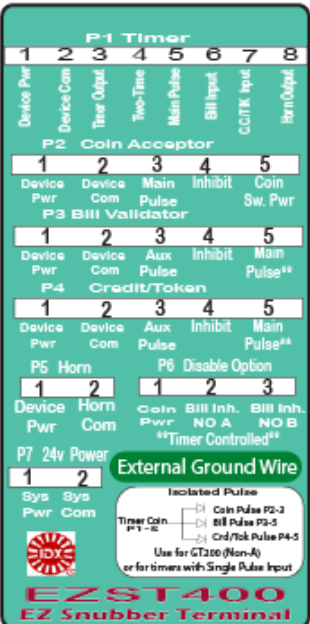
P1 Timer
1 2 3 4 5 6 7 8
Device Pwr | Device Com | Timer Output | Two-Time | Main Pulse | Bill Input | CC/TK Input | Horn Output

P2 Coin Acceptor
| 1 | 2 | 3 | 4 | 5 |
|---|---|---|---|---|
| Device Pwr | Device Com | Main Pulse | Inhibit | Coin Sw. Pwr |

P3 Bill Validator
| 1 | 2 | 3 | 4 | 5 |
|---|---|---|---|---|
| Device Pwr | Device Com | Aux Pulse | Inhibit | Main Pulse** |

P4 Credit/Token
| 1 | 2 | 3 | 4 | 5 |
|---|---|---|---|---|
| Device Pwr | Device Com | Aux Pulse | Inhibit | Main Pulse** |

P5 Horn
| 1 | 2 |
|---|---|
| Device Pwr | Horn Com |

P6 Disable Option
| 1 | 2 | 3 |
|---|---|---|
| Coin Pwr | Bill Inh. NO A | Bill Inh. NO B |

**Timer Controlled**

P7 24v Power
| 1 | 2 |
|---|---|
| Sys Pwr | Sys Com |

External Ground Wire

Isolated Pulse
Timer Coin P1-6
Coin Pulse P2-3
Bill Pulse P3-5
Crd/Tok Pulse P4-5
Use for GT200 (Non-A) or for timers with Single Pulse Input

IDX

EZST400
EZ Snubber Terminal